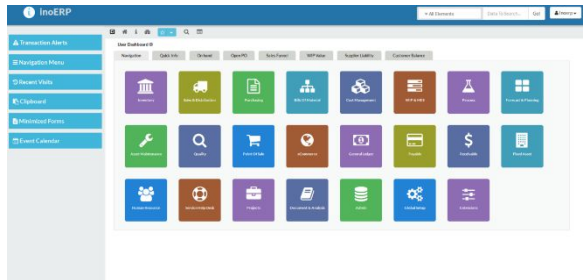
inoERP

All Elements | Data To Search... | Go! | History

Transaction Alerts
Navigation Menu
Recent Visits
Clipboard
Minimized Forms
Event Calendar

User Dashboard

Navigation | Quick Info | On hand | Open PO | Sales Forecast | WIP Value | Supplier Liability | Customer Balance

Inventory | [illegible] | Purchasing | Bill Of Material | Cost Management | MRP & MDS | Process | Forecast & Planning
Asset Maintenance | Quality | Point of Sale | eCommerce | General Ledger | Payable | Receivable | Fixed Asset
Human Resource | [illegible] | Projects | Document & Analysis | Admin | Global Setup | Subsidiary